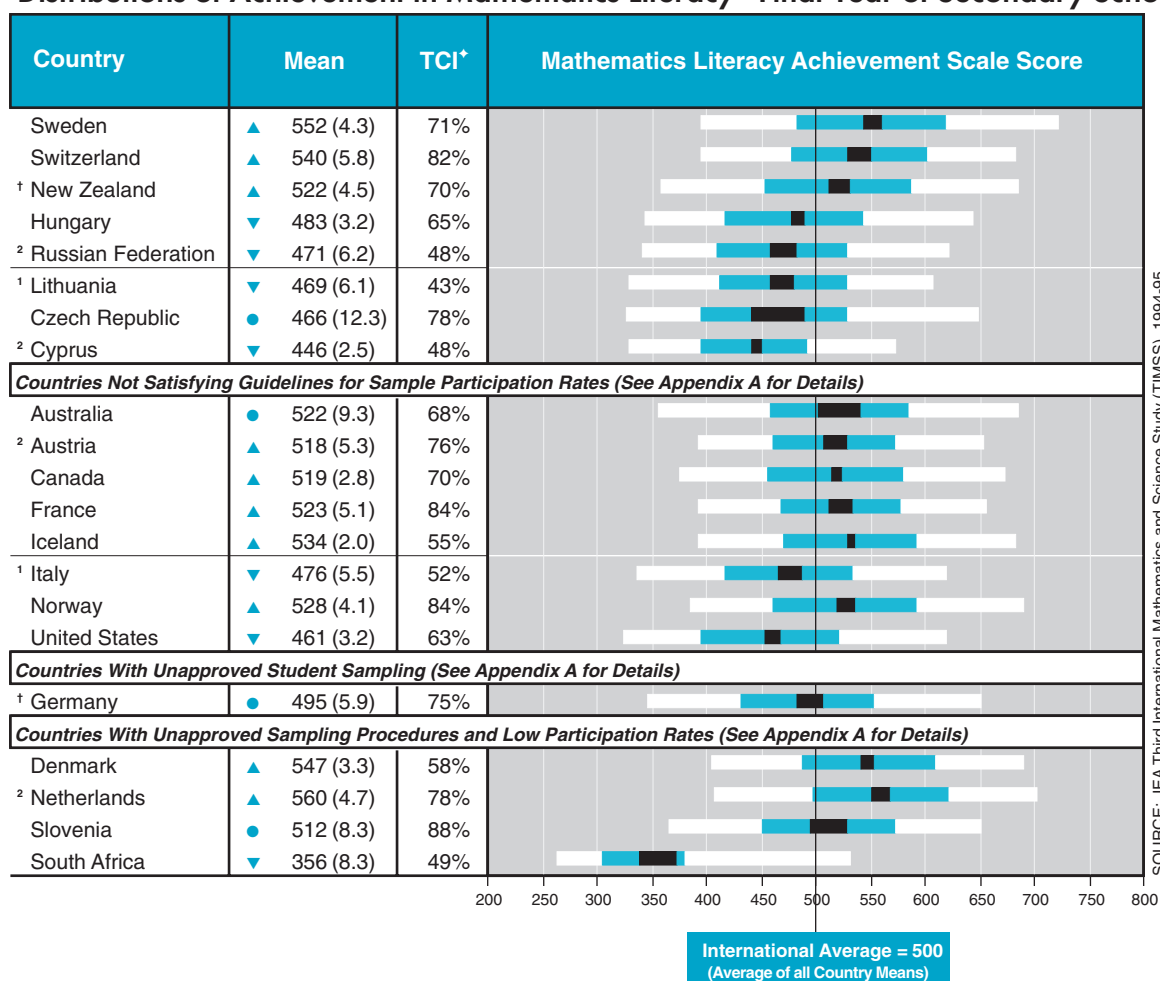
Distributions of Achievement in Mathematics Literacy - Final Year of Secondary Scho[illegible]

| Country | | Mean | TCI✦ | Mathematics Literacy Achievement Scale Score |
|---|---|---|---|---|
| Sweden | ▲ | 552 (4.3) | 71% | |
| Switzerland | ▲ | 540 (5.8) | 82% | |
| † New Zealand | ▲ | 522 (4.5) | 70% | |
| Hungary | ▼ | 483 (3.2) | 65% | |
| ² Russian Federation | ▼ | 471 (6.2) | 48% | |
| ¹ Lithuania | ▼ | 469 (6.1) | 43% | |
| Czech Republic | ● | 466 (12.3) | 78% | |
| ² Cyprus | ▼ | 446 (2.5) | 48% | |
| *Countries Not Satisfying Guidelines for Sample Participation Rates (See Appendix A for Details)* | | | | |
| Australia | ● | 522 (9.3) | 68% | |
| ² Austria | ▲ | 518 (5.3) | 76% | |
| Canada | ▲ | 519 (2.8) | 70% | |
| France | ▲ | 523 (5.1) | 84% | |
| Iceland | ▲ | 534 (2.0) | 55% | |
| ¹ Italy | ▼ | 476 (5.5) | 52% | |
| Norway | ▲ | 528 (4.1) | 84% | |
| United States | ▼ | 461 (3.2) | 63% | |
| *Countries With Unapproved Student Sampling (See Appendix A for Details)* | | | | |
| † Germany | ● | 495 (5.9) | 75% | |
| *Countries With Unapproved Sampling Procedures and Low Participation Rates (See Appendix A for Details)* | | | | |
| Denmark | ▲ | 547 (3.3) | 58% | |
| ² Netherlands | ▲ | 560 (4.7) | 78% | |
| Slovenia | ● | 512 (8.3) | 88% | |
| South Africa | ▼ | 356 (8.3) | 49% | |

200 250 300 350 400 450 500 550 600 650 700 750 800

International Average = 500
(Average of all Country Means)

SOURCE: IEA Third International Mathematics and Science Study (TIMSS), 1994-95